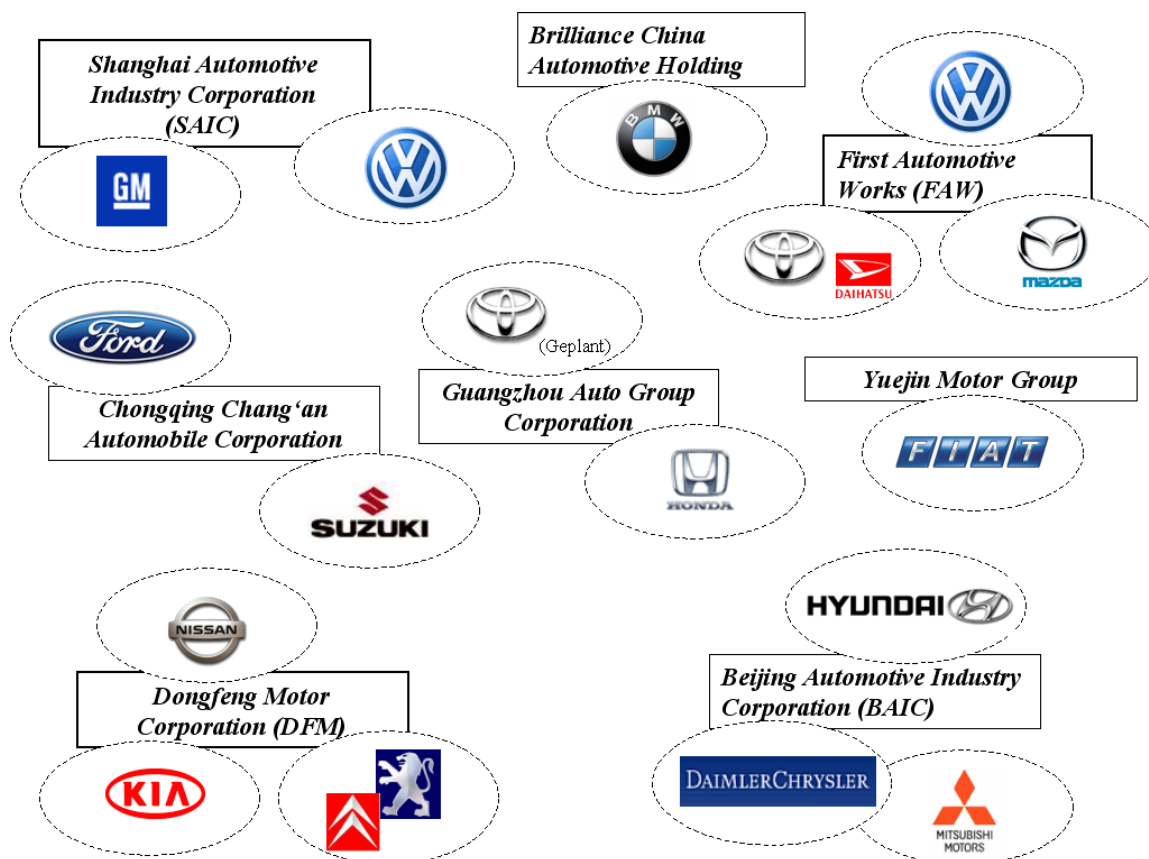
Brilliance China Automotive Holding

BMW

Shanghai Automotive Industry Corporation (SAIC)

GM

First Automotive Works (FAW)

DAIHATSU

mazda

Ford

(Geplant)

Chongqing Chang'an Automobile Corporation

Guangzhou Auto Group Corporation

Yuejin Motor Group

FIAT

HONDA

SUZUKI

HYUNDAI

NISSAN

Dongfeng Motor Corporation (DFM)

Beijing Automotive Industry Corporation (BAIC)

KIA

DAIMLERCHRYSLER

MITSUBISHI MOTORS